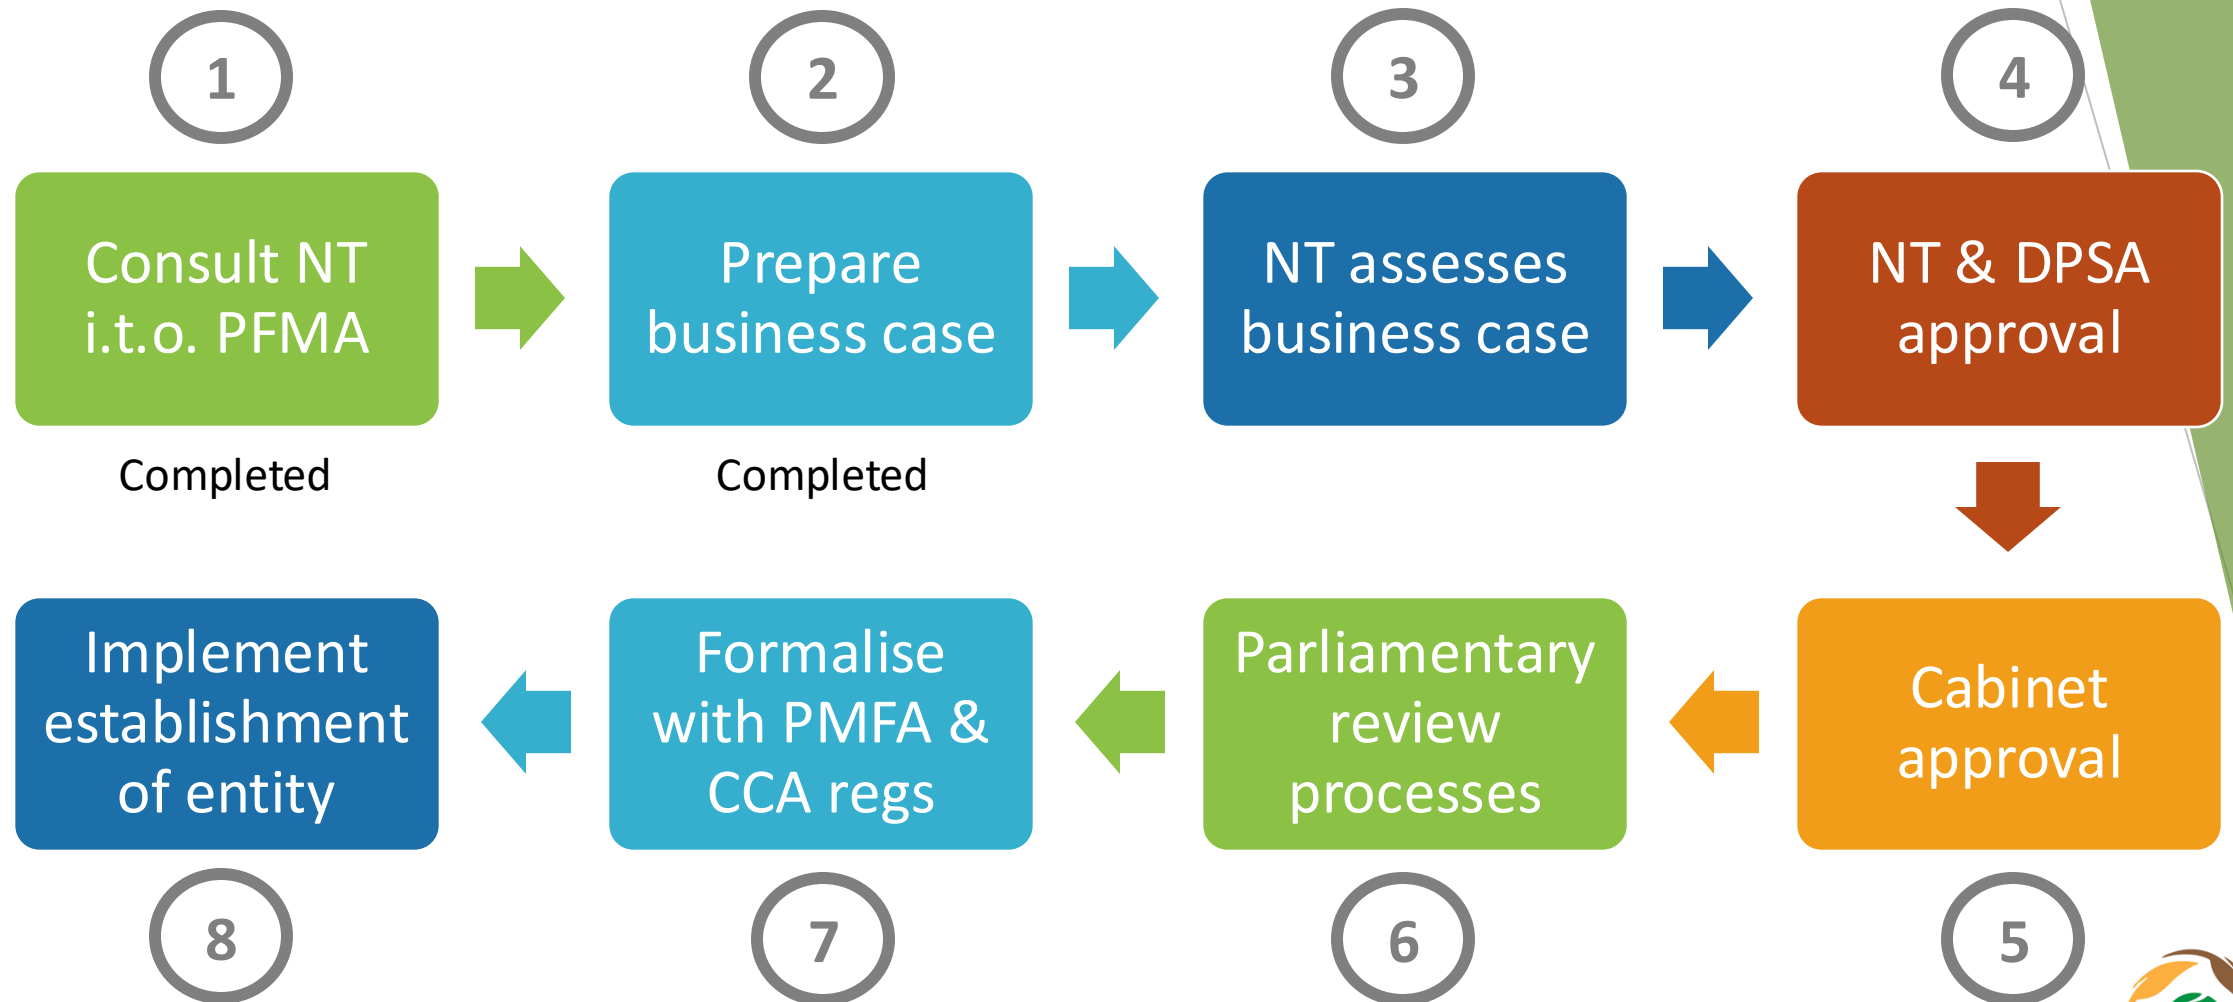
1

Consult NT i.t.o. PFMA

Completed

2

Prepare business case

Completed

3

NT assesses business case

4

NT & DPSA approval

Cabinet approval

5

Parliamentary review processes

6

Formalise with PMFA & CCA regs

7

Implement establishment of entity

8